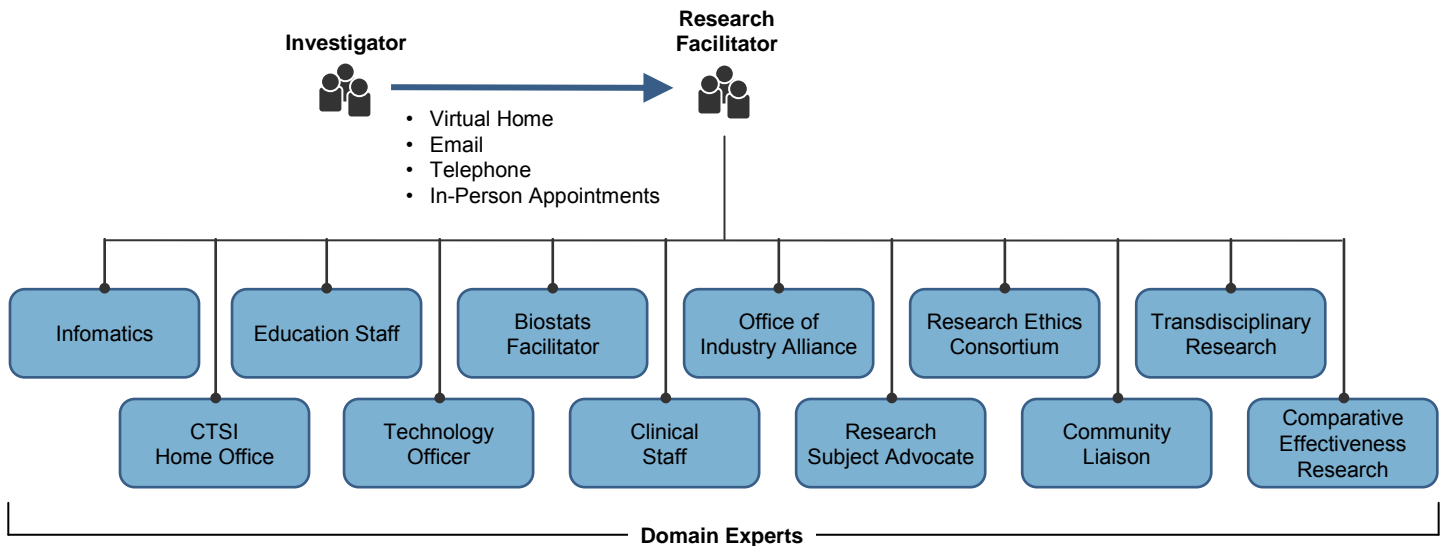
Investigator

Research Facilitator

• Virtual Home
• Email
• Telephone
• In-Person Appointments

Infomatics

Education Staff

Biostats Facilitator

Office of Industry Alliance

Research Ethics Consortium

Transdisciplinary Research

CTSI Home Office

Technology Officer

Clinical Staff

Research Subject Advocate

Community Liaison

Comparative Effectiveness Research

Domain Experts